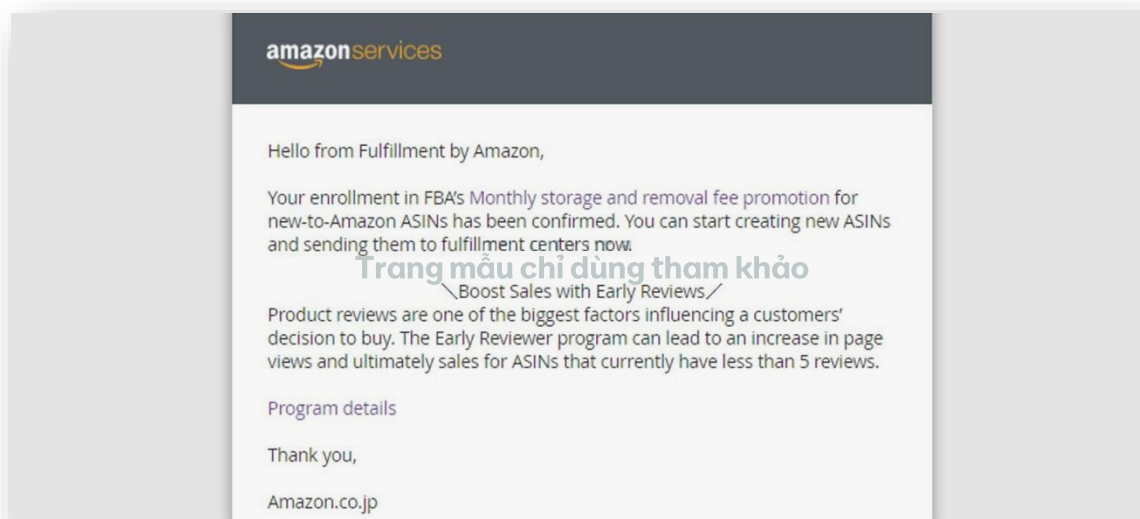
amazonservices

Hello from Fulfillment by Amazon,

Your enrollment in FBA's Monthly storage and removal fee promotion for new-to-Amazon ASINs has been confirmed. You can start creating new ASINs and sending them to fulfillment centers now.

Trang mẫu chỉ dùng tham khảo

＼Boost Sales with Early Reviews／
Product reviews are one of the biggest factors influencing a customers' decision to buy. The Early Reviewer program can lead to an increase in page views and ultimately sales for ASINs that currently have less than 5 reviews.

Program details

Thank you,

Amazon.co.jp